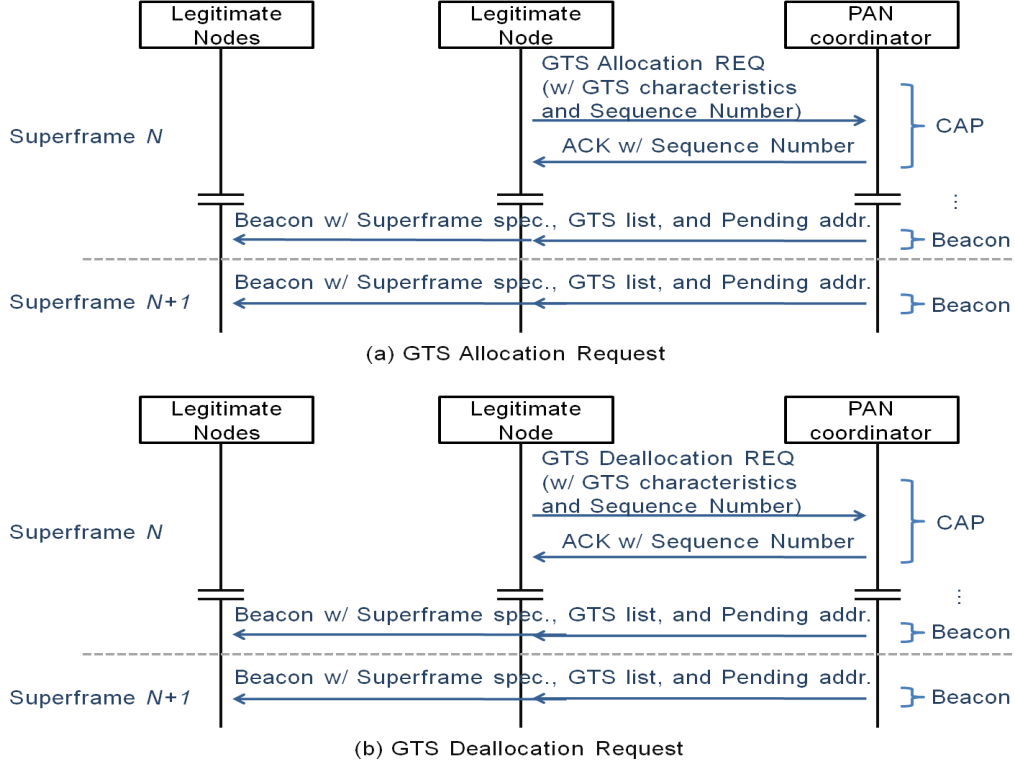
Legitimate Nodes

Legitimate Node

PAN coordinator

GTS Allocation REQ (w/ GTS characteristics and Sequence Number)

CAP

Superframe $N$

ACK w/ Sequence Number

⋮

Beacon w/ Superframe spec., GTS list, and Pending addr.

Beacon

Beacon w/ Superframe spec., GTS list, and Pending addr.

Superframe $N+1$

Beacon

(a) GTS Allocation Request

Legitimate Nodes

Legitimate Node

PAN coordinator

GTS Deallocation REQ (w/ GTS characteristics and Sequence Number)

CAP

Superframe $N$

ACK w/ Sequence Number

⋮

Beacon w/ Superframe spec., GTS list, and Pending addr.

Beacon

Beacon w/ Superframe spec., GTS list, and Pending addr.

Superframe $N+1$

Beacon

(b) GTS Deallocation Request